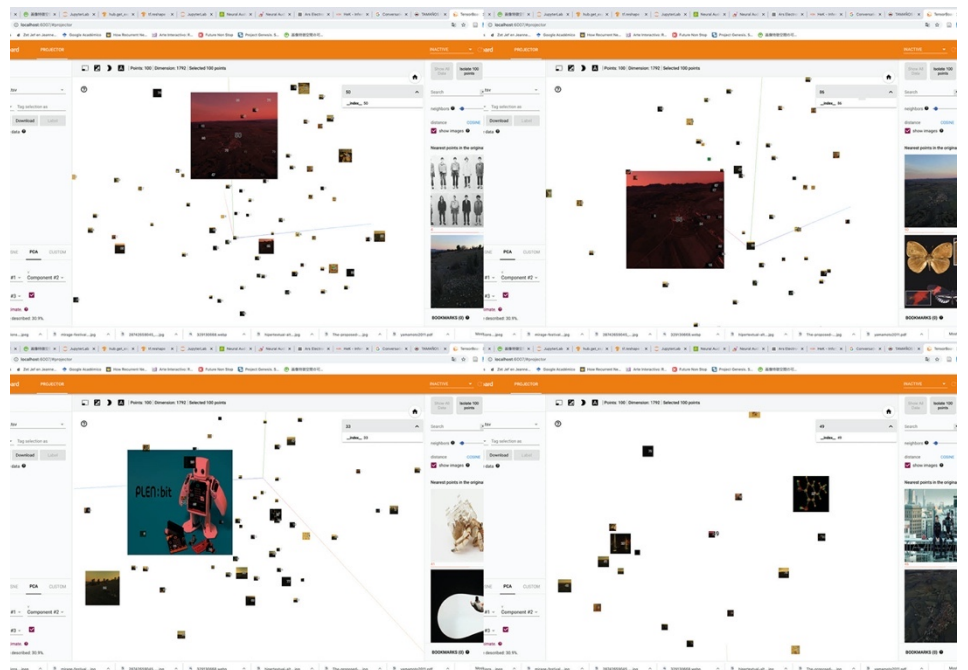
localhost:6007/#projector

ard PROJECTOR INACTIVE

Points: 100 | Dimension: 1792 | Selected 100 points

Show All Data | Isolate 100 points

Tag selection as

Download | Label

data

PCA | CUSTOM

Component #2

described: 30.9%

50

__index__ 50

Search

neighbors

distance COSINE

show images

Nearest points in the original space

BOOKMARKS (0)

56

__index__ 56

23

__index__ 23

PLEN:bit

49

__index__ 49